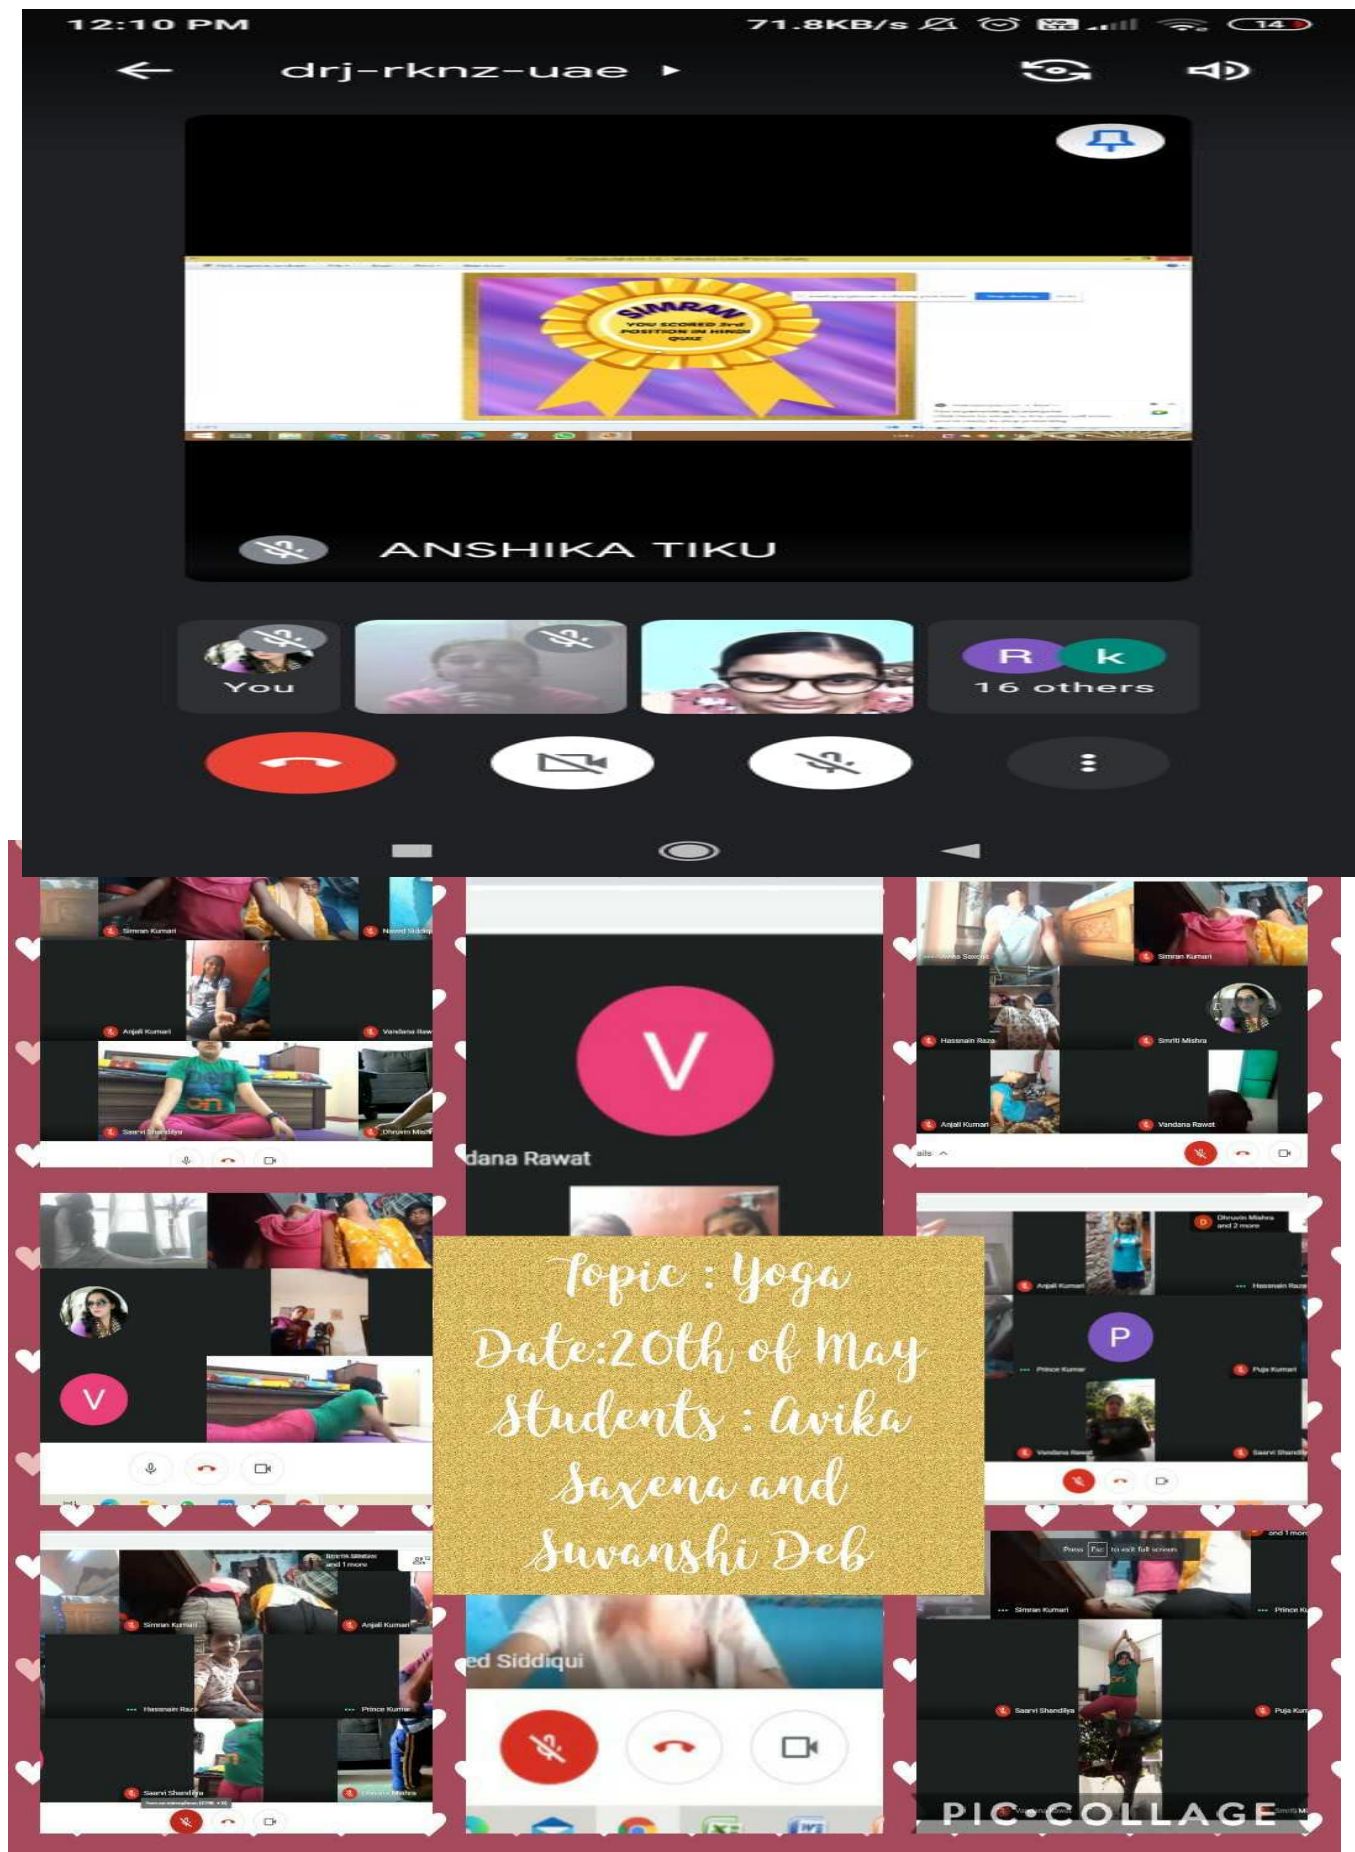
12:10 PM 71.8KB/s 14

drj-rknz-uae

SIMRAN YOU SCORED 3rd POSITION IN HINDI QUIZ

ANSHIKA TIKU

You

R k 16 others

Simran Kumari
Naved Siddiqui
Anjali Kumari
Vandana Rawat
Saarvi Shandilya
Dhruvin Mishra

V
dana Rawat

Avika Saxena
Simran Kumari
Hasnain Raza
Smriti Mishra
Anjali Kumari
Vandana Rawat

V

Topic : Yoga
Date:20th of May
Students : Avika Saxena and Suvanshi Deb

Dhruvin Mishra and 2 more
Anjali Kumari
Hasnain Raza
P
Prince Kumar
Puja Kumari
Vandana Rawat
Saarvi Shandilya

Smriti Mishra and 1 more
Simran Kumari
Anjali Kumari
Hasnain Raza
Prince Kumar
Saarvi Shandilya
Dhruvin Mishra

ed Siddiqui

Press Esc to exit full screen
Simran Kumari
Prince Kumar
Saarvi Shandilya
Puja Kumari

PIC COLLAGE